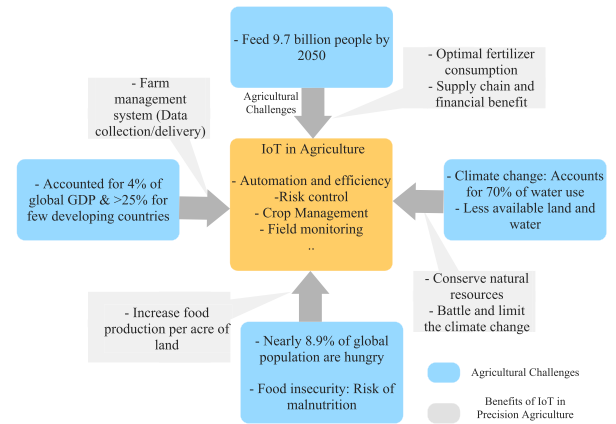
- Feed 9.7 billion people by 2050

Agricultural Challenges

- Optimal fertilizer consumption
- Supply chain and financial benefit

- Farm management system (Data collection/delivery)

- Accounted for 4% of global GDP & >25% for few developing countries

IoT in Agriculture

- Automation and efficiency
-Risk control
- Crop Management
- Field monitoring
..

- Climate change: Accounts for 70% of water use
- Less available land and water

- Conserve natural resources
- Battle and limit the climate change

- Increase food production per acre of land

- Nearly 8.9% of global population are hungry

- Food insecurity: Risk of malnutrition

Agricultural Challenges

Benefits of IoT in Precision Agriculture